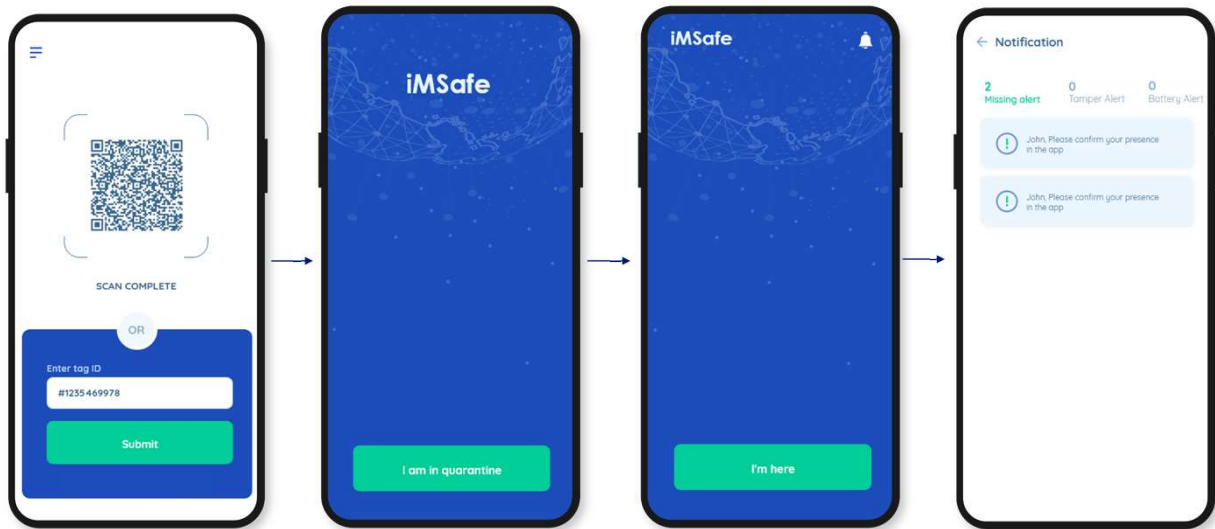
SCAN COMPLETE

OR

Enter tag ID

#1235469978

Submit

iMSafe

I am in quarantine

iMSafe

I'm here

← Notification

2
Missing alert

0
Tamper Alert

0
Battery Alert

John, Please confirm your presence in the app

John, Please confirm your presence in the app